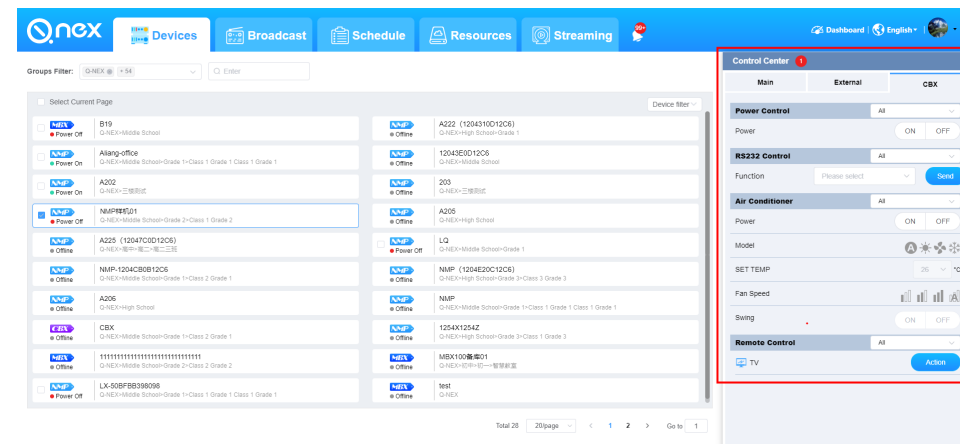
Q.nex Devices Broadcast Schedule Resources Streaming 99+

Dashboard | English

Groups Filter: Q-NEX +54 Enter

Select Current Page

Device filter

MBX Power Off B19 Q-NEX>Middle School

NMP Offline A222（1204310D12C6) Q-NEX>High School>Grade 1

NMP Power On Aliang-office Q-NEX>Middle School>Grade 1>Class 1 Grade 1 Class 1 Grade 1

NMP Offline 12043E0D12C6 Q-NEX>Middle School

NMP Power On A202 Q-NEX>三楼测试

NMP Offline 203 Q-NEX>三楼测试

NMP Power Off NMP样机01 Q-NEX>Middle School>Grade 2>Class 1 Grade 2

NMP Offline A205 Q-NEX>High School

NMP Offline A225（12047C0D12C6) Q-NEX>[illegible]

NMP Power Off LQ Q-NEX>Middle School>Grade 1

NMP Offline NMP-1204CB0B12C6 Q-NEX>Middle School>Grade 1>Class 2 Grade 1

NMP Offline NMP（1204E20C12C6) Q-NEX>High School>Grade 3>Class 3 Grade 3

NMP Offline A206 Q-NEX>High School

NMP Offline NMP Q-NEX>Middle School>Grade 1>Class 1 Grade 1 Class 1 Grade 1

CBX Offline CBX Q-NEX>Middle School>Grade 1>Class 2 Grade 1

NMP Offline 1254X1254Z Q-NEX>High School>Grade 3>Class 1 Grade 3

MBX Offline 11111111111111111111111111 Q-NEX>Middle School>Grade 2>Class 2 Grade 2

MBX Offline MBX100备库01 Q-NEX>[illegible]

NMP Power Off LX-50BFBB398098 Q-NEX>Middle School>Grade 1>Class 1 Grade 1 Class 1 Grade 1

MBX Offline test Q-NEX

Total 28 20/page < 1 2 > Go to 1

Control Center 1

Main External CBX

Power Control All
Power ON OFF

RS232 Control All
Function Please select Send

Air Conditioner All
Power ON OFF
Model
SET TEMP 26 °C
Fan Speed
Swing ON OFF

Remote Control All
TV Action